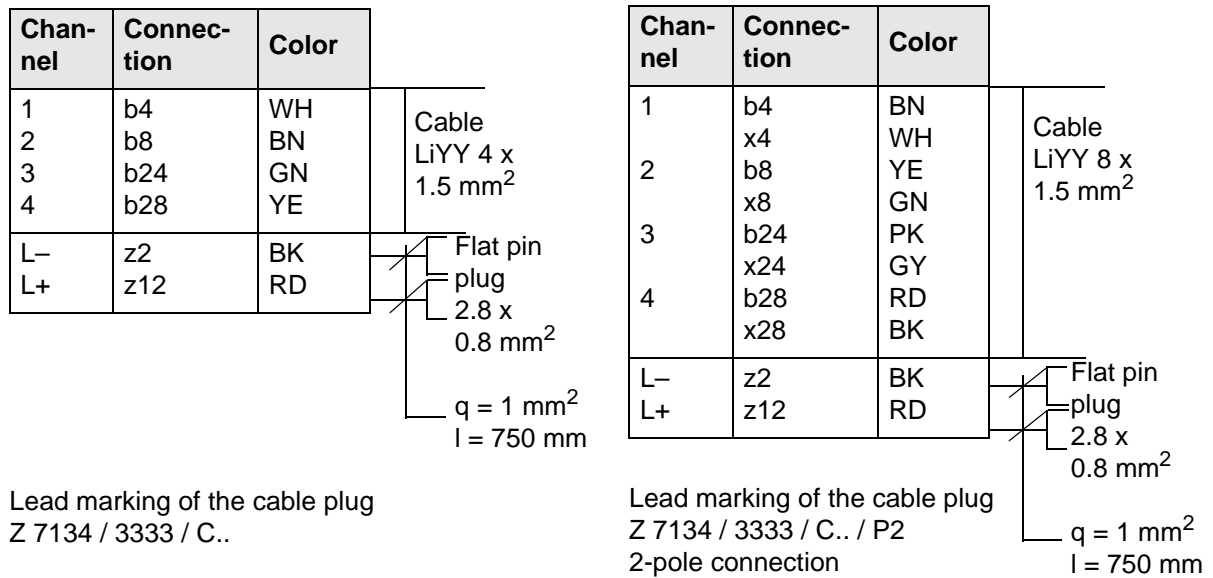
| Channel | Connection | Color |
|---|---|---|
| 1<br>2<br>3<br>4 | b4<br>b8<br>b24<br>b28 | WH<br>BN<br>GN<br>YE |
| L–<br>L+ | z2<br>z12 | BK<br>RD |

Cable LiYY 4 x 1.5 mm$^2$

Flat pin plug 2.8 x 0.8 mm$^2$

q = 1 mm$^2$
l = 750 mm

Lead marking of the cable plug
Z 7134 / 3333 / C..

| Channel | Connection | Color |
|---|---|---|
| 1<br><br>2<br><br>3<br><br>4<br> | b4<br>x4<br>b8<br>x8<br>b24<br>x24<br>b28<br>x28 | BN<br>WH<br>YE<br>GN<br>PK<br>GY<br>RD<br>BK |
| L–<br>L+ | z2<br>z12 | BK<br>RD |

Cable LiYY 8 x 1.5 mm$^2$

Flat pin plug 2.8 x 0.8 mm$^2$

q = 1 mm$^2$
l = 750 mm

Lead marking of the cable plug
Z 7134 / 3333 / C.. / P2
2-pole connection